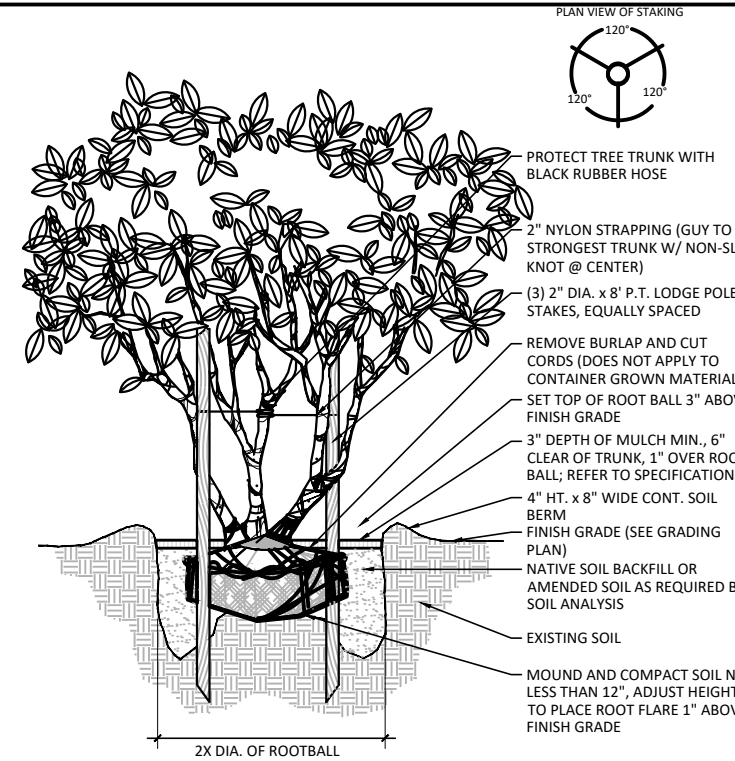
PLAN VIEW OF STAKING

120°

120°

120°

PROTECT TREE TRUNK WITH BLACK RUBBER HOSE

2" NYLON STRAPPING (GUY TO STRONGEST TRUNK W/ NON-SL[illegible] KNOT @ CENTER)

(3) 2" DIA. x 8' P.T. LODGE POLE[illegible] STAKES, EQUALLY SPACED

REMOVE BURLAP AND CUT CORDS (DOES NOT APPLY TO CONTAINER GROWN MATERIAL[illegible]

SET TOP OF ROOT BALL 3" ABO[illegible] FINISH GRADE

3" DEPTH OF MULCH MIN., 6" CLEAR OF TRUNK, 1" OVER ROO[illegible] BALL; REFER TO SPECIFICATION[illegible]

4" HT. x 8" WIDE CONT. SOIL BERM

FINISH GRADE (SEE GRADING PLAN)

NATIVE SOIL BACKFILL OR AMENDED SOIL AS REQUIRED B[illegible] SOIL ANALYSIS

EXISTING SOIL

MOUND AND COMPACT SOIL N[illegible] LESS THAN 12", ADJUST HEIGHT TO PLACE ROOT FLARE 1" ABOV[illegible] FINISH GRADE

2X DIA. OF ROOTBALL